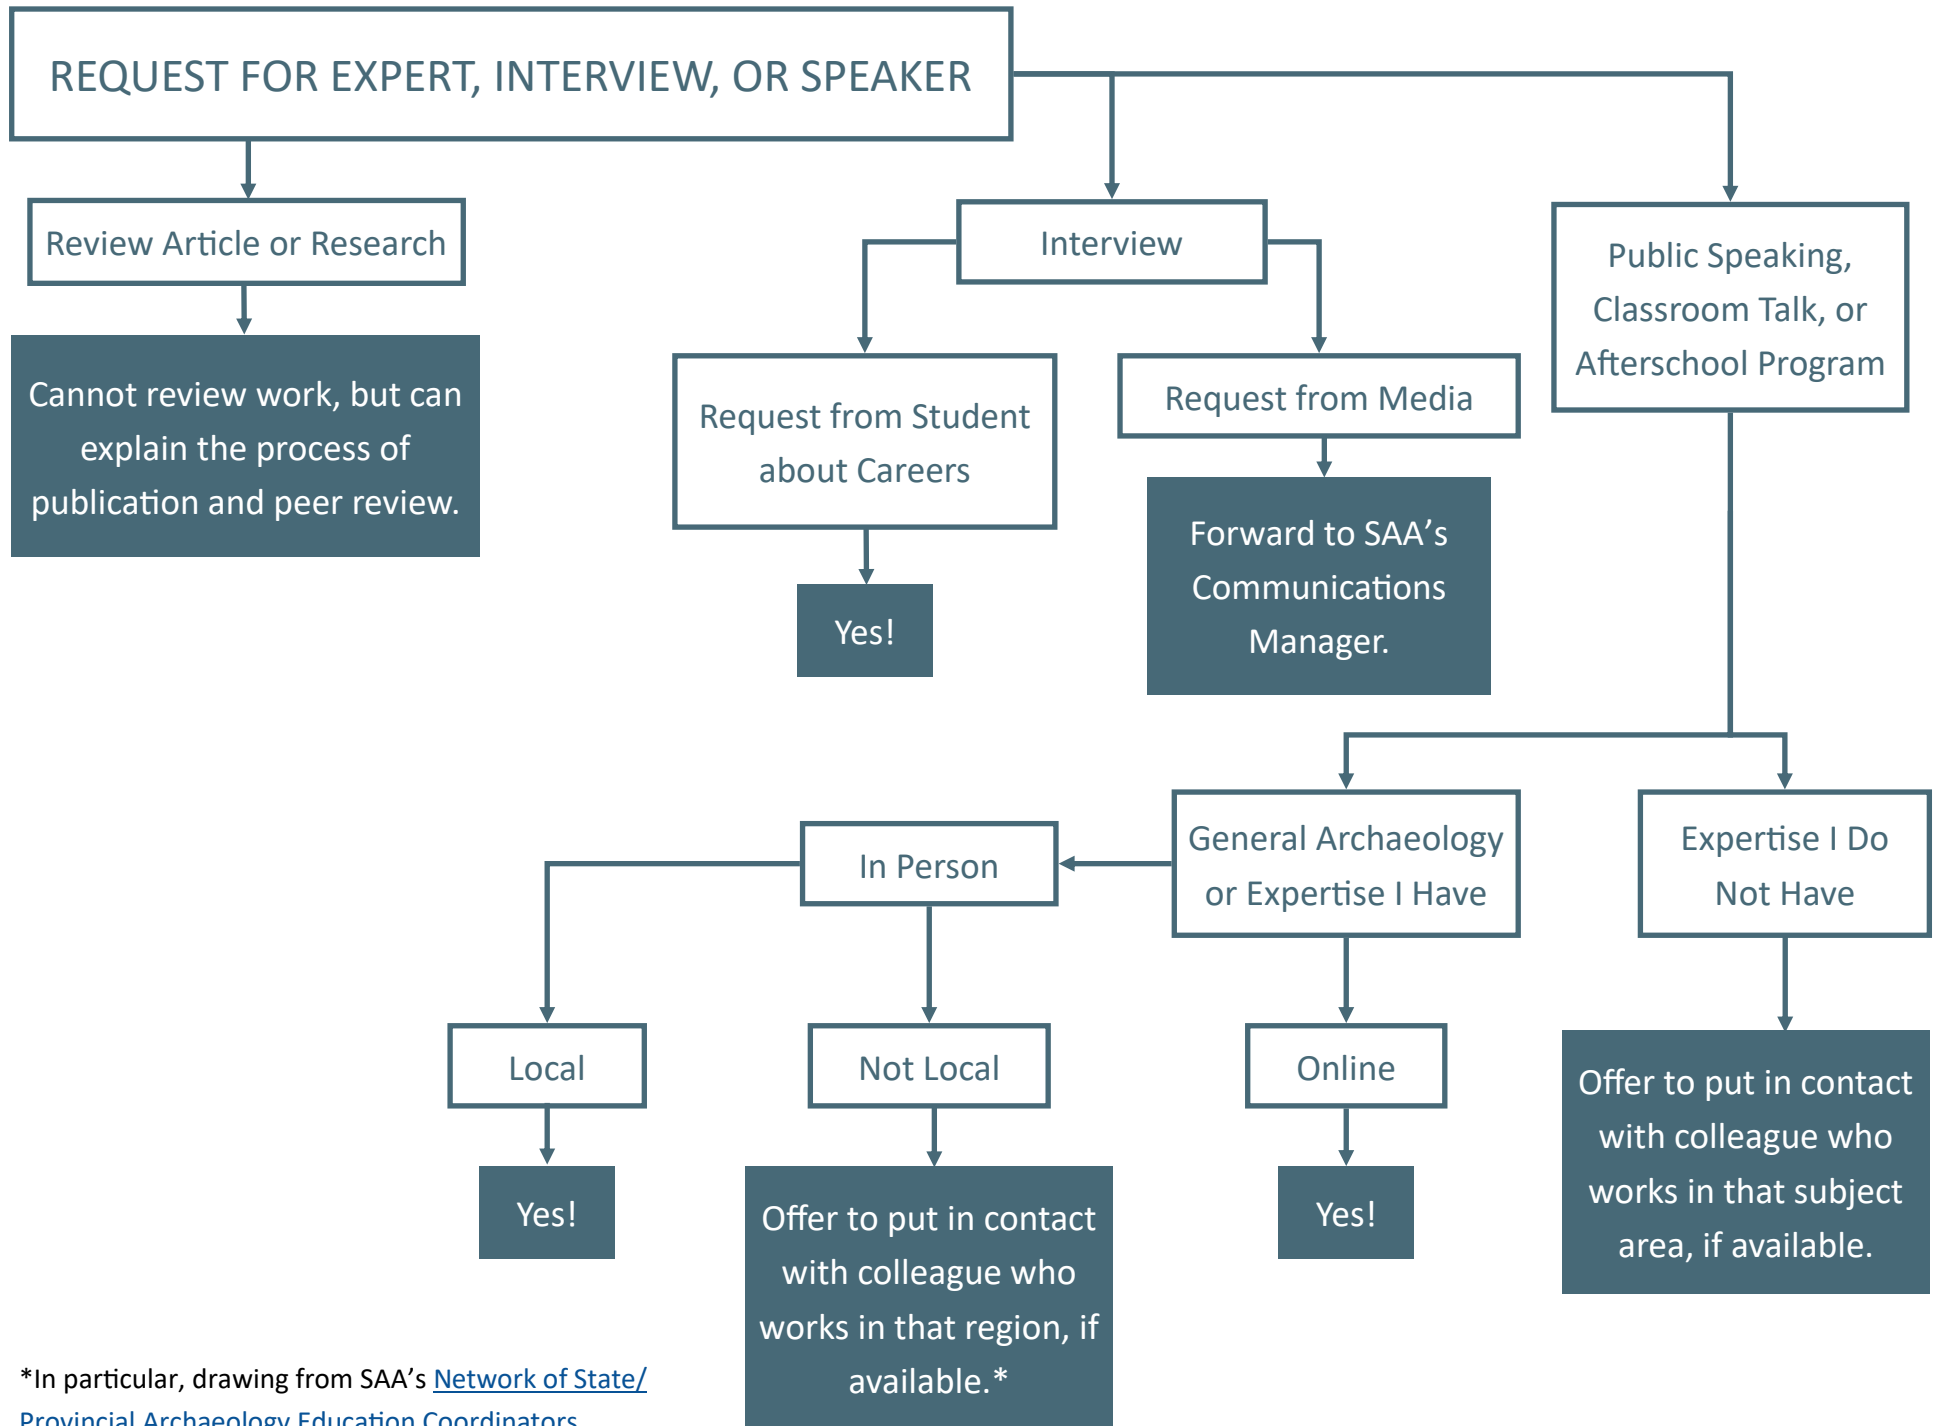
REQUEST FOR EXPERT, INTERVIEW, OR SPEAKER

Review Article or Research

Cannot review work, but can explain the process of publication and peer review.

Interview

Request from Student about Careers

Yes!

Request from Media

Forward to SAA's Communications Manager.

Public Speaking, Classroom Talk, or Afterschool Program

General Archaeology or Expertise I Have

Expertise I Do Not Have

In Person

Local

Yes!

Not Local

Offer to put in contact with colleague who works in that region, if available.*

Online

Yes!

Offer to put in contact with colleague who works in that subject area, if available.

*In particular, drawing from SAA's Network of State/ Provincial Archaeology Education Coordinators